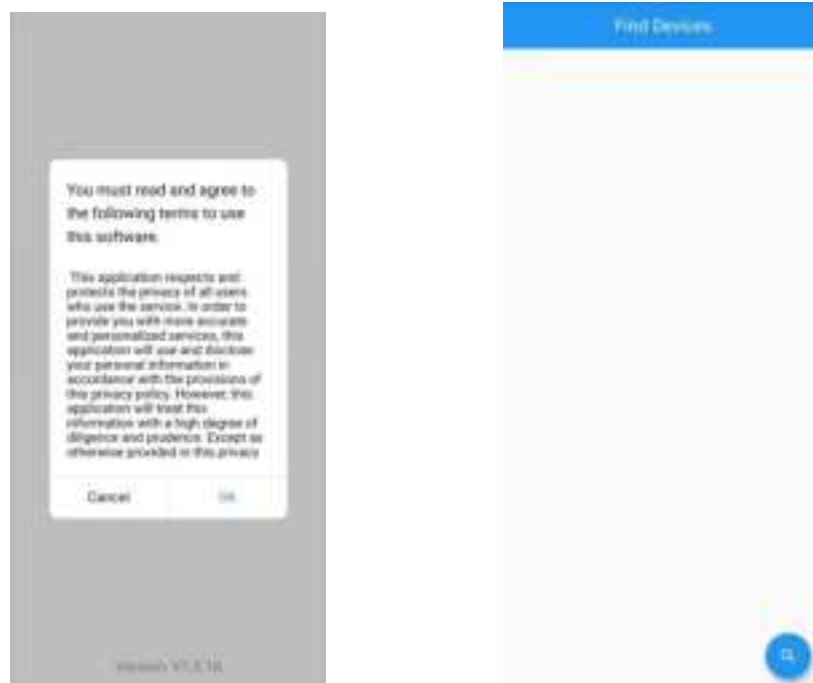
You must read and agree to the following terms to use this software.

This application respects and protects the privacy of all users who use the service. In order to provide you with more accurate and personalized services, this application will use and disclose your personal information in accordance with the provisions of this privacy policy. However, this application will treat this information with a high degree of diligence and prudence. Except as otherwise provided in this privacy

Cancel

OK

Version V1.3.18

Find Devices